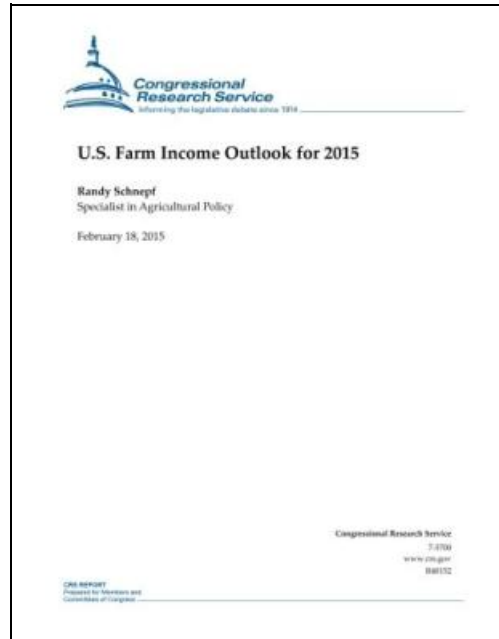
Congressional Research Service
Informing the legislative debate since 1914

U.S. Farm Income Outlook for 2015

Randy Schnepf
Specialist in Agricultural Policy

February 18, 2015

Congressional Research Service
7-5700
www.crs.gov
R40152

CRS REPORT
Prepared for Members and Committees of Congress